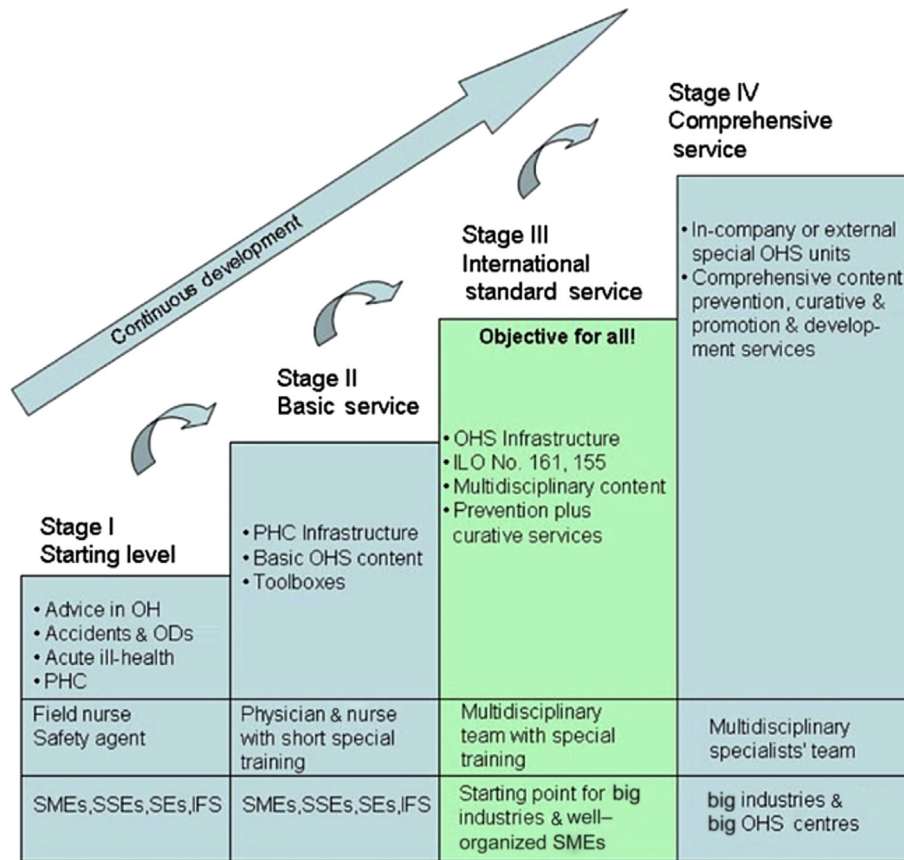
Continuous development

Stage IV
Comprehensive service

Stage III
International standard service

Stage II
Basic service

Stage I
Starting level

• In-company or external special OHS units
• Comprehensive content prevention, curative & promotion & development services

Objective for all!

• OHS Infrastructure
• ILO No. 161, 155
• Multidisciplinary content
• Prevention plus curative services

• PHC Infrastructure
• Basic OHS content
• Toolboxes

• Advice in OH
• Accidents & ODs
• Acute ill-health
• PHC

| Field nurse Safety agent | Physician & nurse with short special training | Multidisciplinary team with special training | Multidisciplinary specialists' team |
|---|---|---|---|
| SMEs,SSEs,SEs,IFS | SMEs,SSEs,SEs,IFS | Starting point for big industries & well–organized SMEs | big industries & big OHS centres |